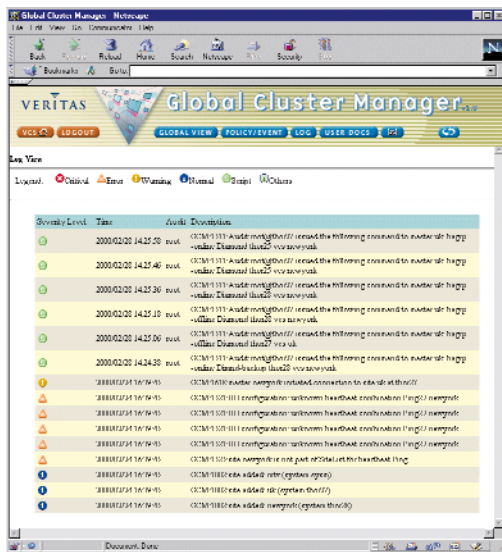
Global Cluster Manager - Netscape

File Edit View Go Communicator Help

Back Forward Reload Home Search Netscape Print Security Stop

Bookmarks Goto:

VERITAS Global Cluster Manager

VCS LOGOUT

GLOBAL VIEW POLICY/EVENT LOG USER DOCS

Log View

Legend: Critical Error Warning Normal Script Others

| Severity Level | Time | Audit | Description |
|---|---|---|---|
| | 2000/02/28 14:25:58 | root | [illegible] |
| | 2000/02/28 14:25:46 | root | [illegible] |
| | 2000/02/28 14:25:30 | root | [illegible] |
| | 2000/02/28 14:25:18 | root | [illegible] |
| | 2000/02/28 14:25:06 | root | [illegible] |
| | 2000/02/28 14:24:38 | root | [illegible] |
| | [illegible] | | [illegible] |
| | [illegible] | | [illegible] |
| | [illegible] | | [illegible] |
| | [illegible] | | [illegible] |
| | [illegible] | | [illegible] |
| | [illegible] | | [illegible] |
| | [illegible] | | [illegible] |
| | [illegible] | | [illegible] |
| | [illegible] | | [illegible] |

Document: Done